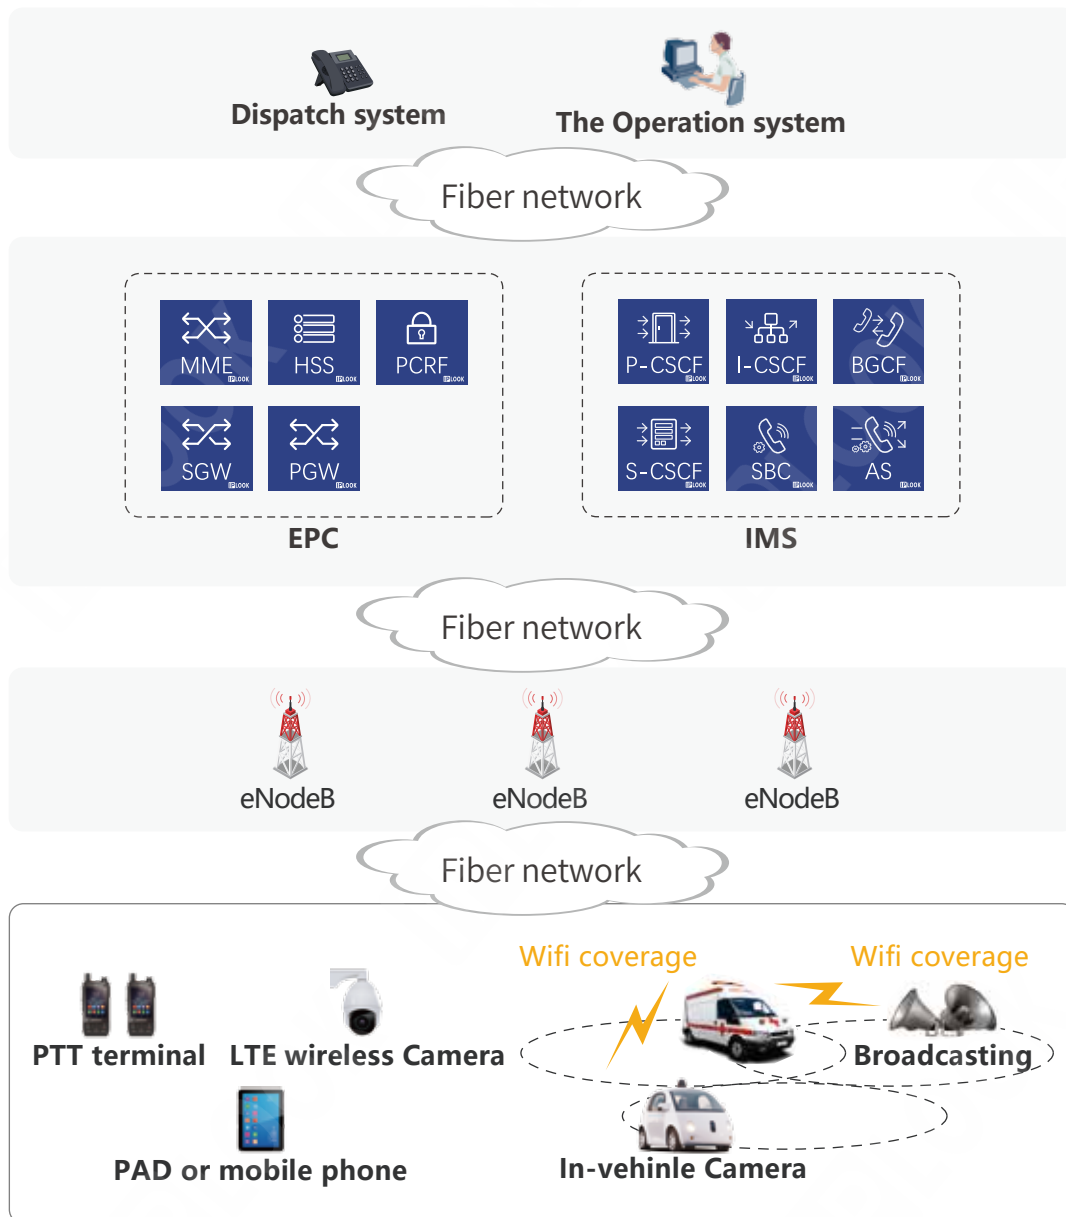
Dispatch system
The Operation system

Fiber network

MME
HSS
PCRF
SGW
PGW
EPC

P-CSCF
I-CSCF
BGCF
S-CSCF
SBC
AS
IMS

Fiber network

eNodeB
eNodeB
eNodeB

Fiber network

Wifi coverage
Wifi coverage
PTT terminal
LTE wireless Camera
Broadcasting
PAD or mobile phone
In-vehinle Camera